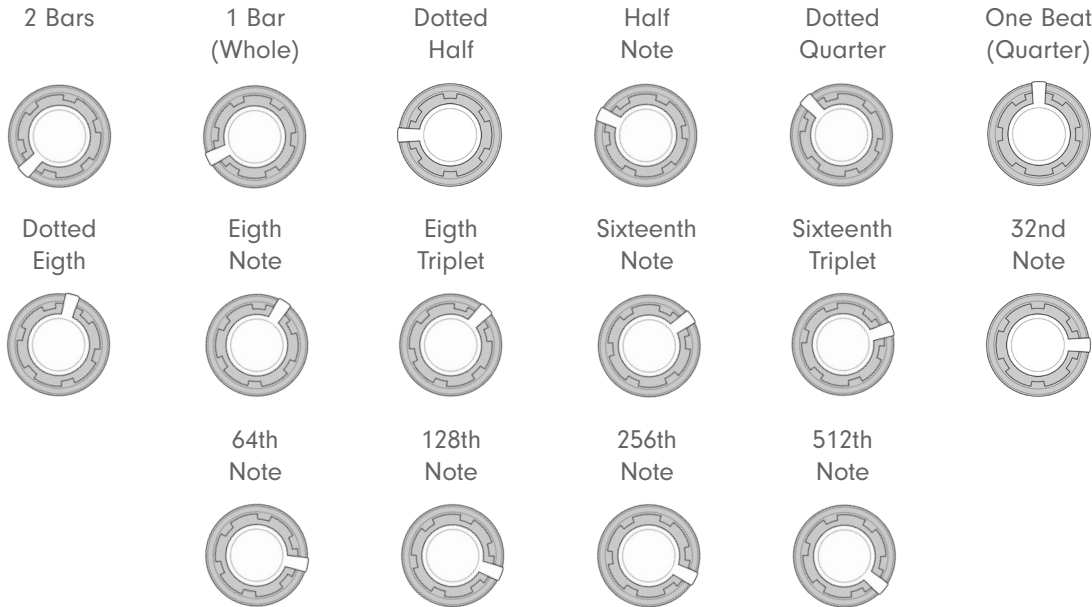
2 Bars

1 Bar (Whole)

Dotted Half

Half Note

Dotted Quarter

One Beat (Quarter)

Dotted Eigth

Eigth Note

Eigth Triplet

Sixteenth Note

Sixteenth Triplet

32nd Note

64th Note

128th Note

256th Note

512th Note